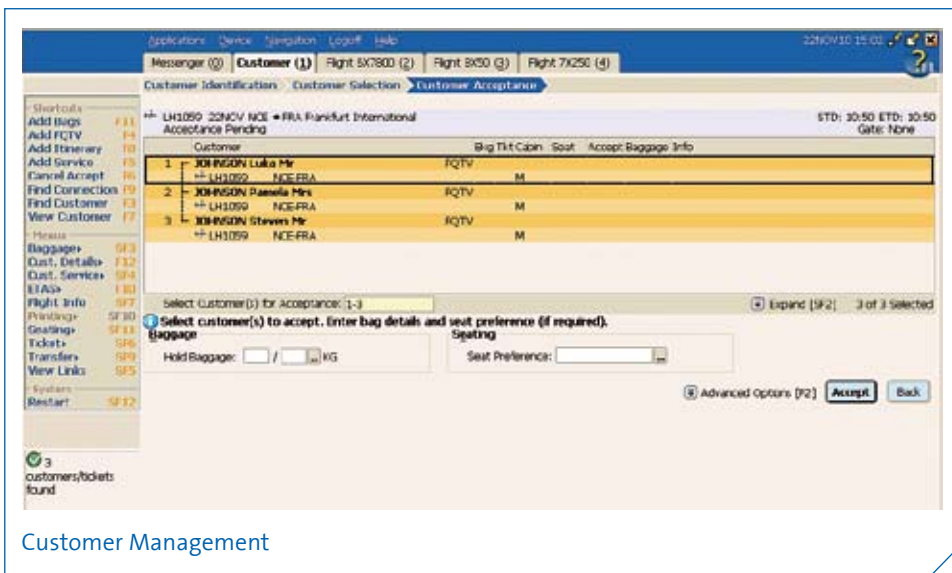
Applications Device Navigation Logoff Help

22NOV10 15:02

Messenger (0) Customer (1) Flight 5X7800 (2) Flight 8X50 (3) Flight 7X250 (4)

Customer Identification Customer Selection Customer Acceptance

Shortcuts
Add Bags F11
Add FQTV F4
Add Itinerary F8
Add Service F5
Cancel Accept F6
Find Connection F9
Find Customer F3
View Customer F7

Menus
Baggage› SF3
Cust. Details› F12
Cust. Service› SF4
ETAS› F10
Flight Info SF7
Printing› SF10
Seating› SF11
Ticket› SF6
Transfer› SF9
View Links SF5

System
Restart SF12

LH1050 22NOV NCE ═FRA Frankfurt International
Acceptance Pending

STD: 10:50 ETD: 10:50
Gate: None

| | Customer | | Bag Tkt Cabin | Seat | Accept Baggage Info |
|---|---|---|---|---|---|
| 1 | JOHNSON Luke Mr | FQTV | | | |
| | LH1050 NCE-FRA | | M | | |
| 2 | JOHNSON Pamela Mrs | FQTV | | | |
| | LH1050 NCE-FRA | | M | | |
| 3 | JOHNSON Steven Mr | FQTV | | | |
| | LH1050 NCE-FRA | | M | | |

Select Customer(s) for Acceptance: 1-3

Expand [SF2] 3 of 3 Selected

Select customer(s) to accept. Enter bag details and seat preference (if required).

Baggage
Hold Baggage: / KG

Seating
Seat Preference:

Advanced Options [F2] Accept Back

3 customers/tickets found

Customer Management